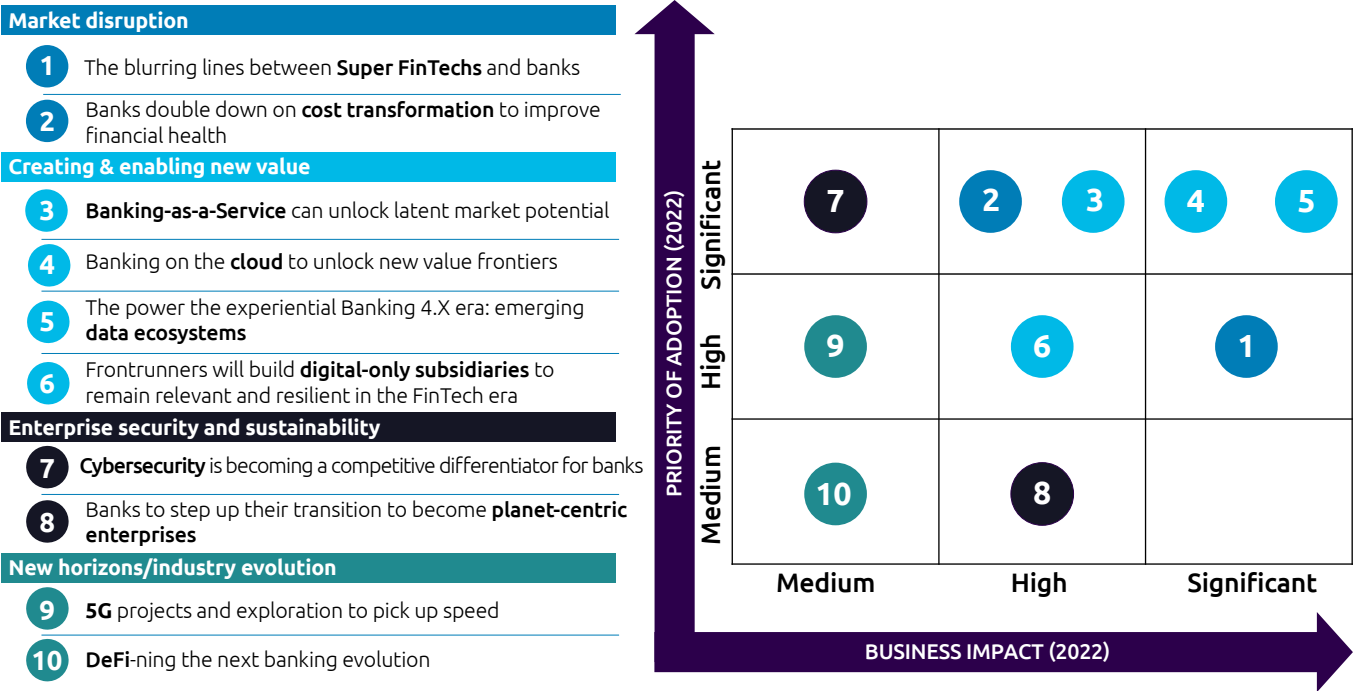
Market disruption

1 The blurring lines between **Super FinTechs** and banks

2 Banks double down on **cost transformation** to improve financial health

Creating & enabling new value

3 **Banking-as-a-Service** can unlock latent market potential

4 Banking on the **cloud** to unlock new value frontiers

5 The power the experiential Banking 4.X era: emerging **data ecosystems**

6 Frontrunners will build **digital-only subsidiaries** to remain relevant and resilient in the FinTech era

Enterprise security and sustainability

7 **Cybersecurity** is becoming a competitive differentiator for banks

8 Banks to step up their transition to become **planet-centric enterprises**

New horizons/industry evolution

9 **5G** projects and exploration to pick up speed

10 **DeFi**-ning the next banking evolution

PRIORITY OF ADOPTION (2022)

Significant

7 2 3 4 5

High

9 6 1

Medium

10 8

Medium High Significant

BUSINESS IMPACT (2022)